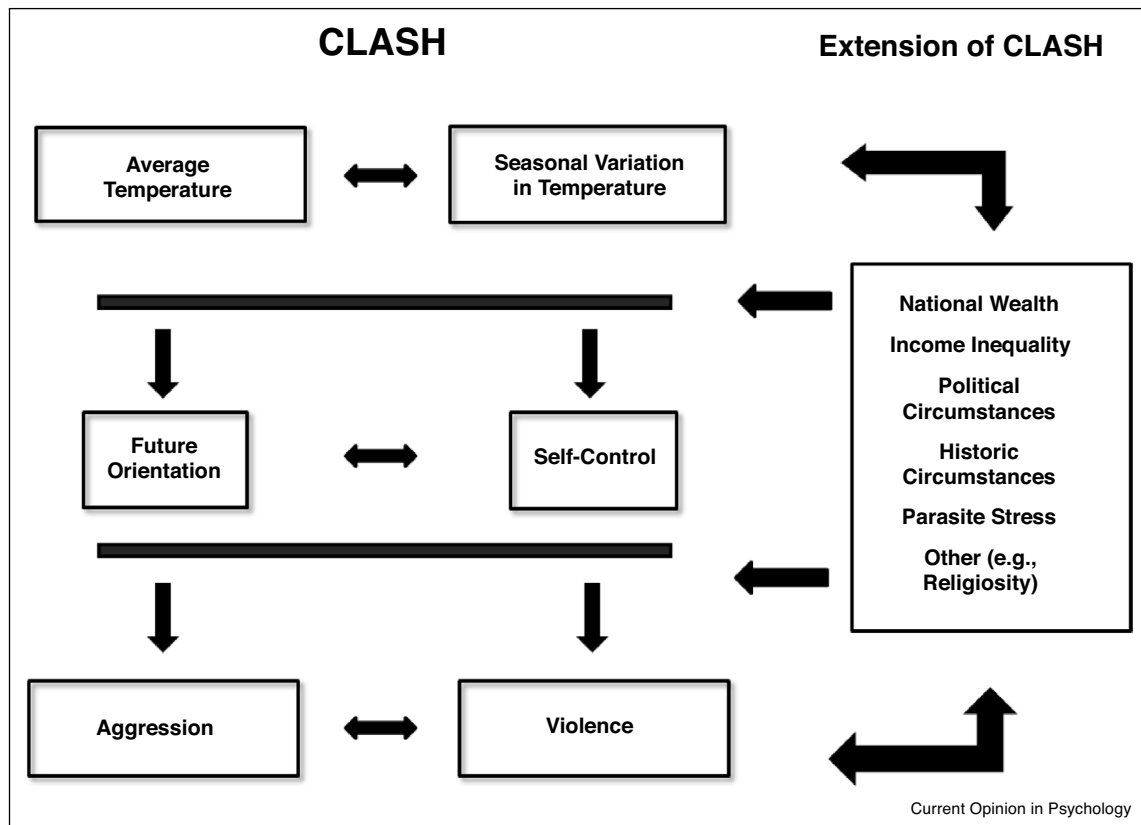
CLASH

Extension of CLASH

Average Temperature

Seasonal Variation in Temperature

National Wealth

Income Inequality

Political Circumstances

Historic Circumstances

Parasite Stress

Other (e.g., Religiosity)

Future Orientation

Self-Control

Aggression

Violence

Current Opinion in Psychology